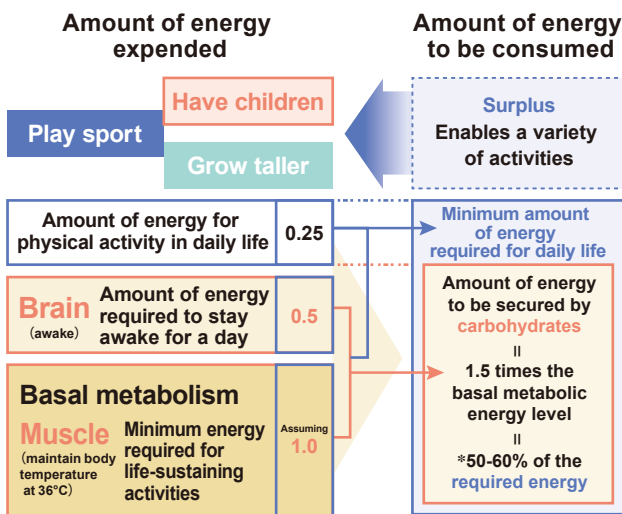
Amount of energy expended

Amount of energy to be consumed

Have children

Play sport

Grow taller

Surplus
Enables a variety of activities

Amount of energy for physical activity in daily life

0.25

Minimum amount of energy required for daily life

Brain (awake)

Amount of energy required to stay awake for a day

0.5

Amount of energy to be secured by carbohydrates
॥
1.5 times the basal metabolic energy level
॥
*50-60% of the required energy

Basal metabolism

Muscle (maintain body temperature at 36°C)

Minimum energy required for life-sustaining activities

Assuming 1.0